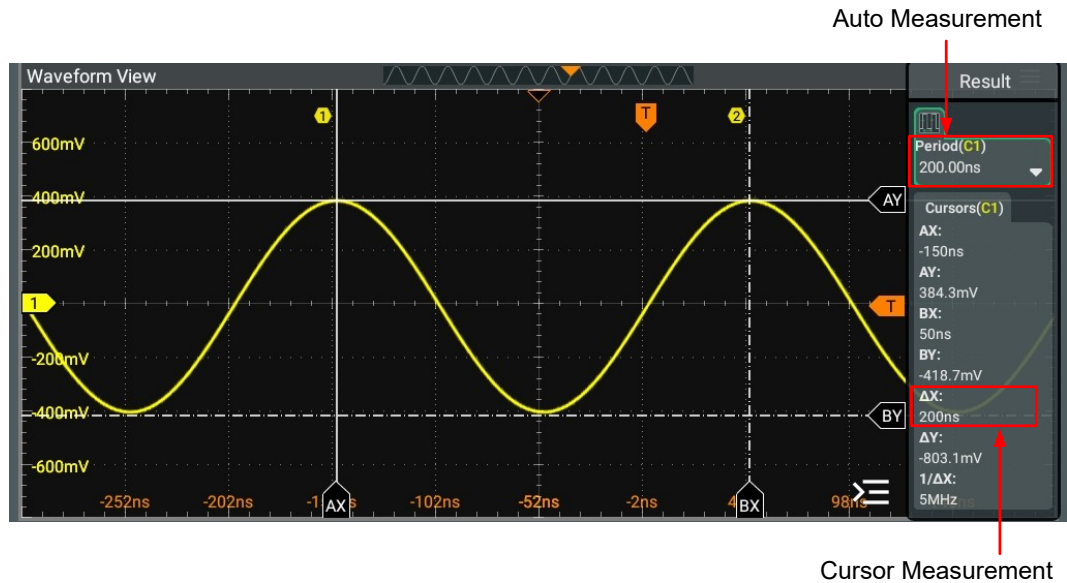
Auto Measurement

Waveform View

Result

1 T 2

600mV
400mV
200mV
1
-200mV
-400mV
-600mV

AY
T
BY

Period(C1)
200.00ns

Cursors(C1)
AX:
-150ns
AY:
384.3mV
BX:
50ns
BY:
-418.7mV
ΔX:
200ns
ΔY:
-803.1mV
1/ΔX:
5MHz

-252ns -202ns -1 AX s -102ns -52ns -2ns 4 BX 98ns

Cursor Measurement